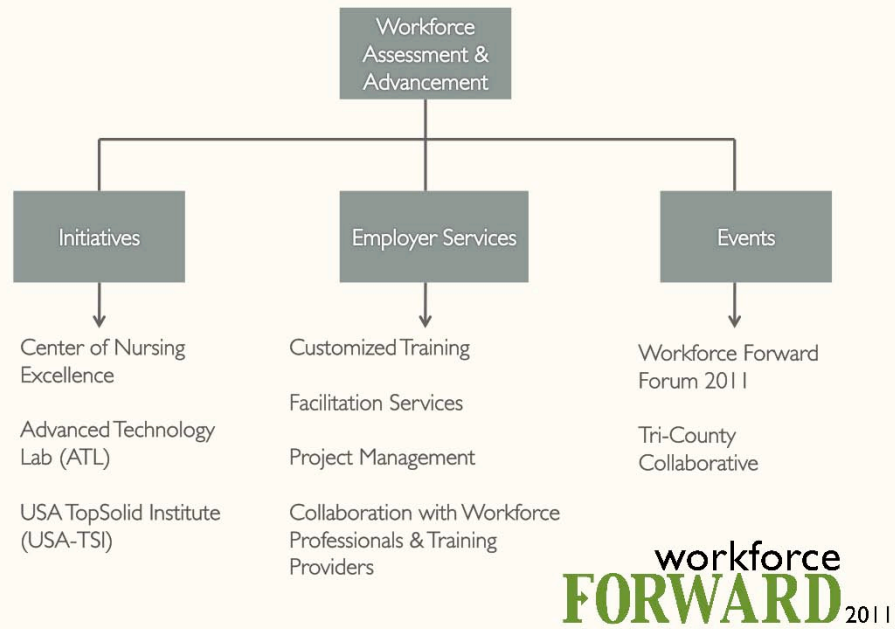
Workforce Assessment & Advancement

Initiatives

Employer Services

Events

Center of Nursing Excellence

Advanced Technology Lab (ATL)

USA TopSolid Institute (USA-TSI)

Customized Training

Facilitation Services

Project Management

Collaboration with Workforce Professionals & Training Providers

Workforce Forward Forum 2011

Tri-County Collaborative

workforce FORWARD 2011